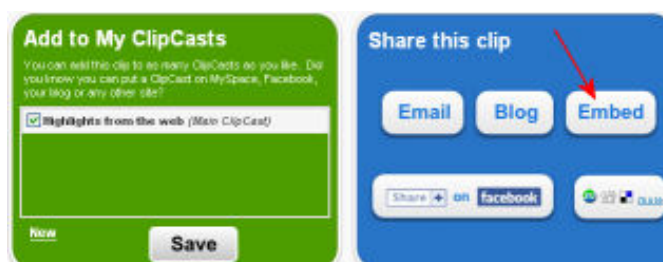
Add to My ClipCasts

You can add this clip to as many ClipCasts as you like. Did you know you can put a ClipCast on MySpace, Facebook, your blog or any other site?

Highlights from the web (Main ClipCast)

New

Save

Share this clip

Email

Blog

Embed

Share + on facebook

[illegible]